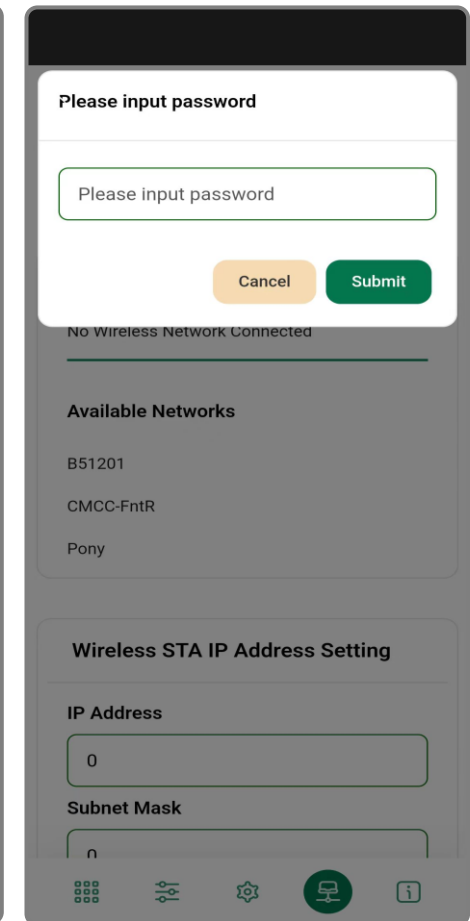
Please input password

Please input password

Cancel

Submit

No Wireless Network Connected

Available Networks

B51201

CMCC-FntR

Pony

Wireless STA IP Address Setting

IP Address

0

Subnet Mask

0